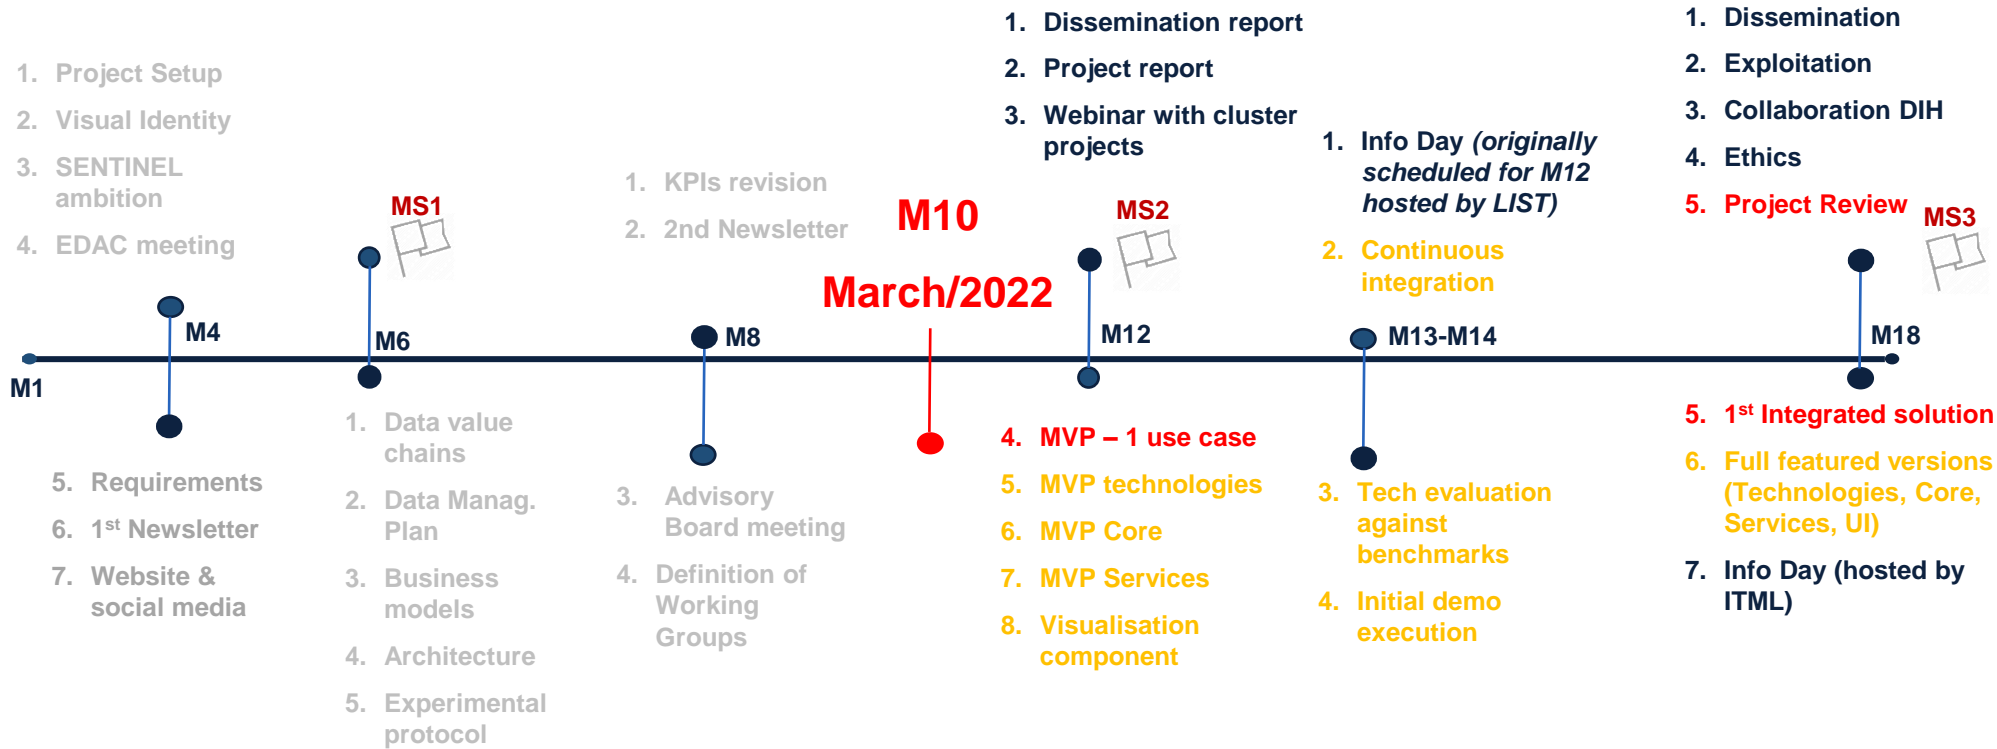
1. Project Setup
2. Visual Identity
3. SENTINEL ambition
4. EDAC meeting

M1

M4

5. Requirements
6. 1st Newsletter
7. Website & social media

MS1

M6

1. Data value chains
2. Data Manag. Plan
3. Business models
4. Architecture
5. Experimental protocol

1. KPIs revision
2. 2nd Newsletter

M8

3. Advisory Board meeting
4. Definition of Working Groups

M10

March/2022

1. Dissemination report
2. Project report
3. Webinar with cluster projects

MS2

M12

4. MVP – 1 use case
5. MVP technologies
6. MVP Core
7. MVP Services
8. Visualisation component

1. Info Day *(originally scheduled for M12 hosted by LIST)*
2. Continuous integration

M13-M14

3. Tech evaluation against benchmarks
4. Initial demo execution

1. Dissemination
2. Exploitation
3. Collaboration DIH
4. Ethics
5. Project Review

MS3

M18

5. 1st Integrated solution
6. Full featured versions (Technologies, Core, Services, UI)
7. Info Day (hosted by ITML)